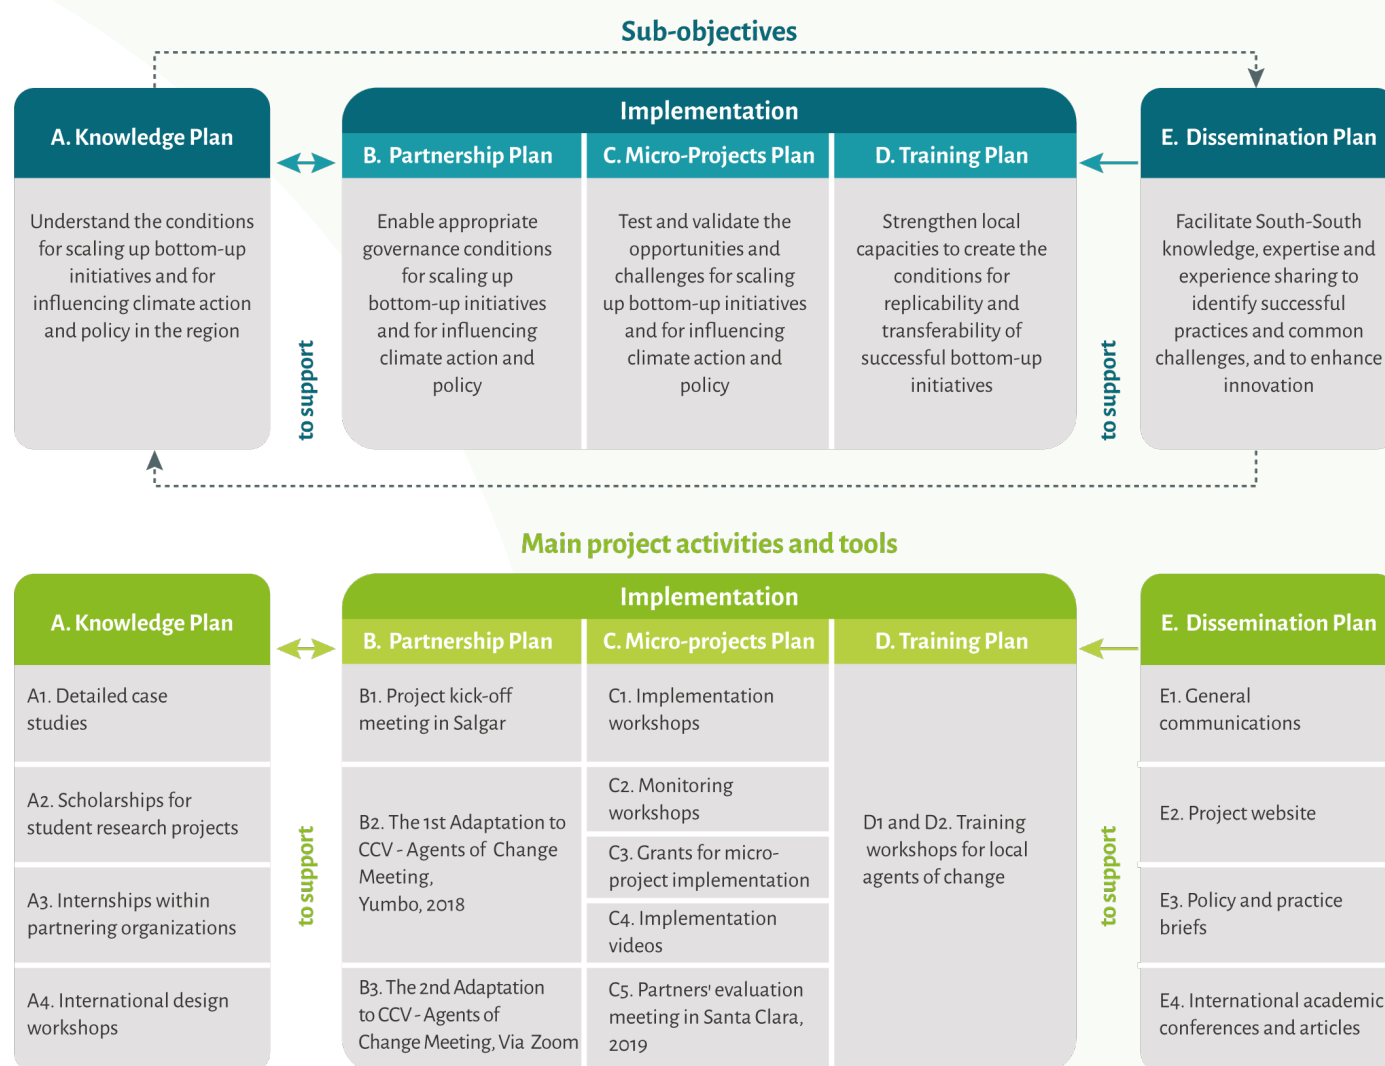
Sub-objectives

A. Knowledge Plan

Understand the conditions for scaling up bottom-up initiatives and for influencing climate action and policy in the region

to support

Implementation

B. Partnership Plan

Enable appropriate governance conditions for scaling up bottom-up initiatives and for influencing climate action and policy

C. Micro-Projects Plan

Test and validate the opportunities and challenges for scaling up bottom-up initiatives and for influencing climate action and policy

D. Training Plan

Strengthen local capacities to create the conditions for replicability and transferability of successful bottom-up initiatives

to support

E. Dissemination Plan

Facilitate South-South knowledge, expertise and experience sharing to identify successful practices and common challenges, and to enhance innovation

Main project activities and tools

A. Knowledge Plan

A1. Detailed case studies

A2. Scholarships for student research projects

A3. Internships within partnering organizations

A4. International design workshops

to support

Implementation

B. Partnership Plan

B1. Project kick-off meeting in Salgar

B2. The 1st Adaptation to CCV - Agents of Change Meeting, Yumbo, 2018

B3. The 2nd Adaptation to CCV - Agents of Change Meeting, Via Zoom

C. Micro-projects Plan

C1. Implementation workshops

C2. Monitoring workshops

C3. Grants for micro-project implementation

C4. Implementation videos

C5. Partners' evaluation meeting in Santa Clara, 2019

D. Training Plan

D1 and D2. Training workshops for local agents of change

to support

E. Dissemination Plan

E1. General communications

E2. Project website

E3. Policy and practice briefs

E4. International academic conferences and articles